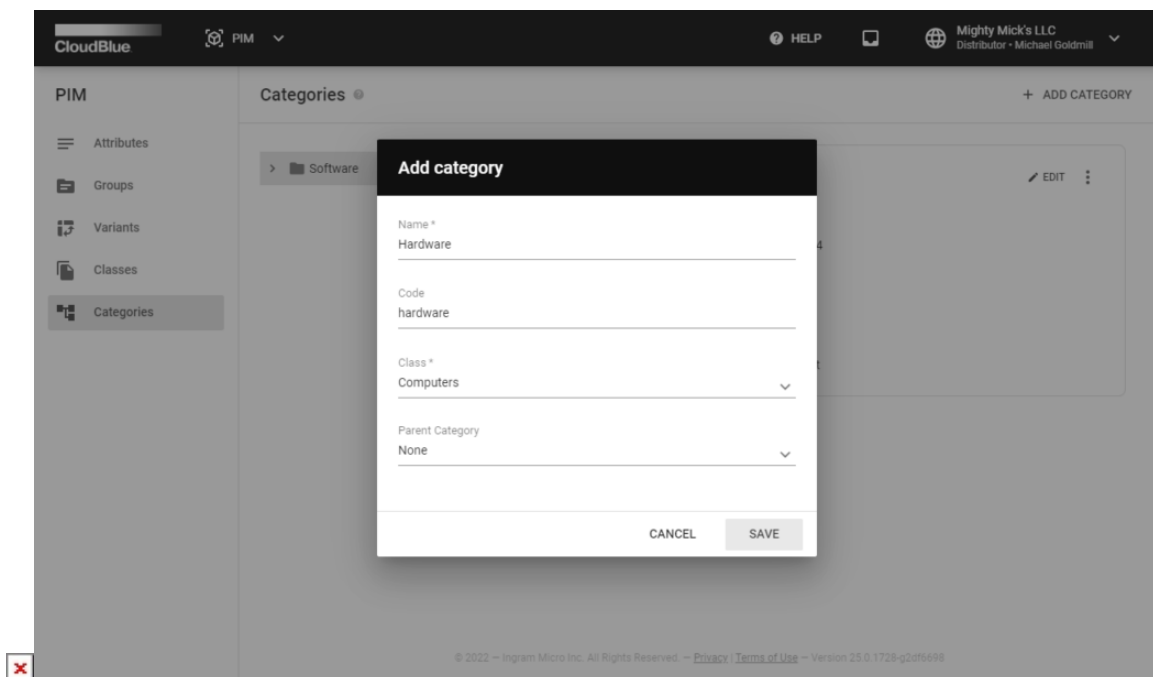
CloudBlue PIM

HELP

Mighty Mick's LLC
Distributor • Michael Goldmill

PIM

Attributes
Groups
Variants
Classes
Categories

Categories

+ ADD CATEGORY

> Software

EDIT

Add category

Name *
Hardware

Code
hardware

Class *
Computers

Parent Category
None

CANCEL SAVE

© 2022 — Ingram Micro Inc. All Rights Reserved. — Privacy | Terms of Use — Version 25.0.1726-g2df6698